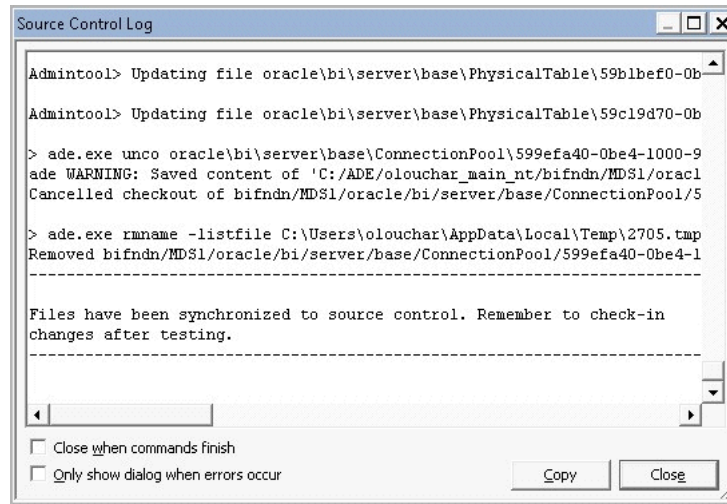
Source Control Log

Admintool> Updating file oracle\bi\server\base\PhysicalTable\59b1bef0-0b

Admintool> Updating file oracle\bi\server\base\PhysicalTable\59c19d70-0b

> ade.exe unco oracle\bi\server\base\ConnectionPool\599efa40-0be4-1000-9
ade WARNING: Saved content of 'C:/ADE/olouchar_main_nt/bifndn/MDS1/oracl
Cancelled checkout of bifndn/MDS1/oracle/bi/server/base/ConnectionPool/5

> ade.exe rmname -listfile C:\Users\olouchar\AppData\Local\Temp\2705.tmp
Removed bifndn/MDS1/oracle/bi/server/base/ConnectionPool/599efa40-0be4-1
----------------------------------------------------------------------

Files have been synchronized to source control. Remember to check-in changes after testing.
----------------------------------------------------------------------

Close when commands finish

Only show dialog when errors occur

Copy

Close